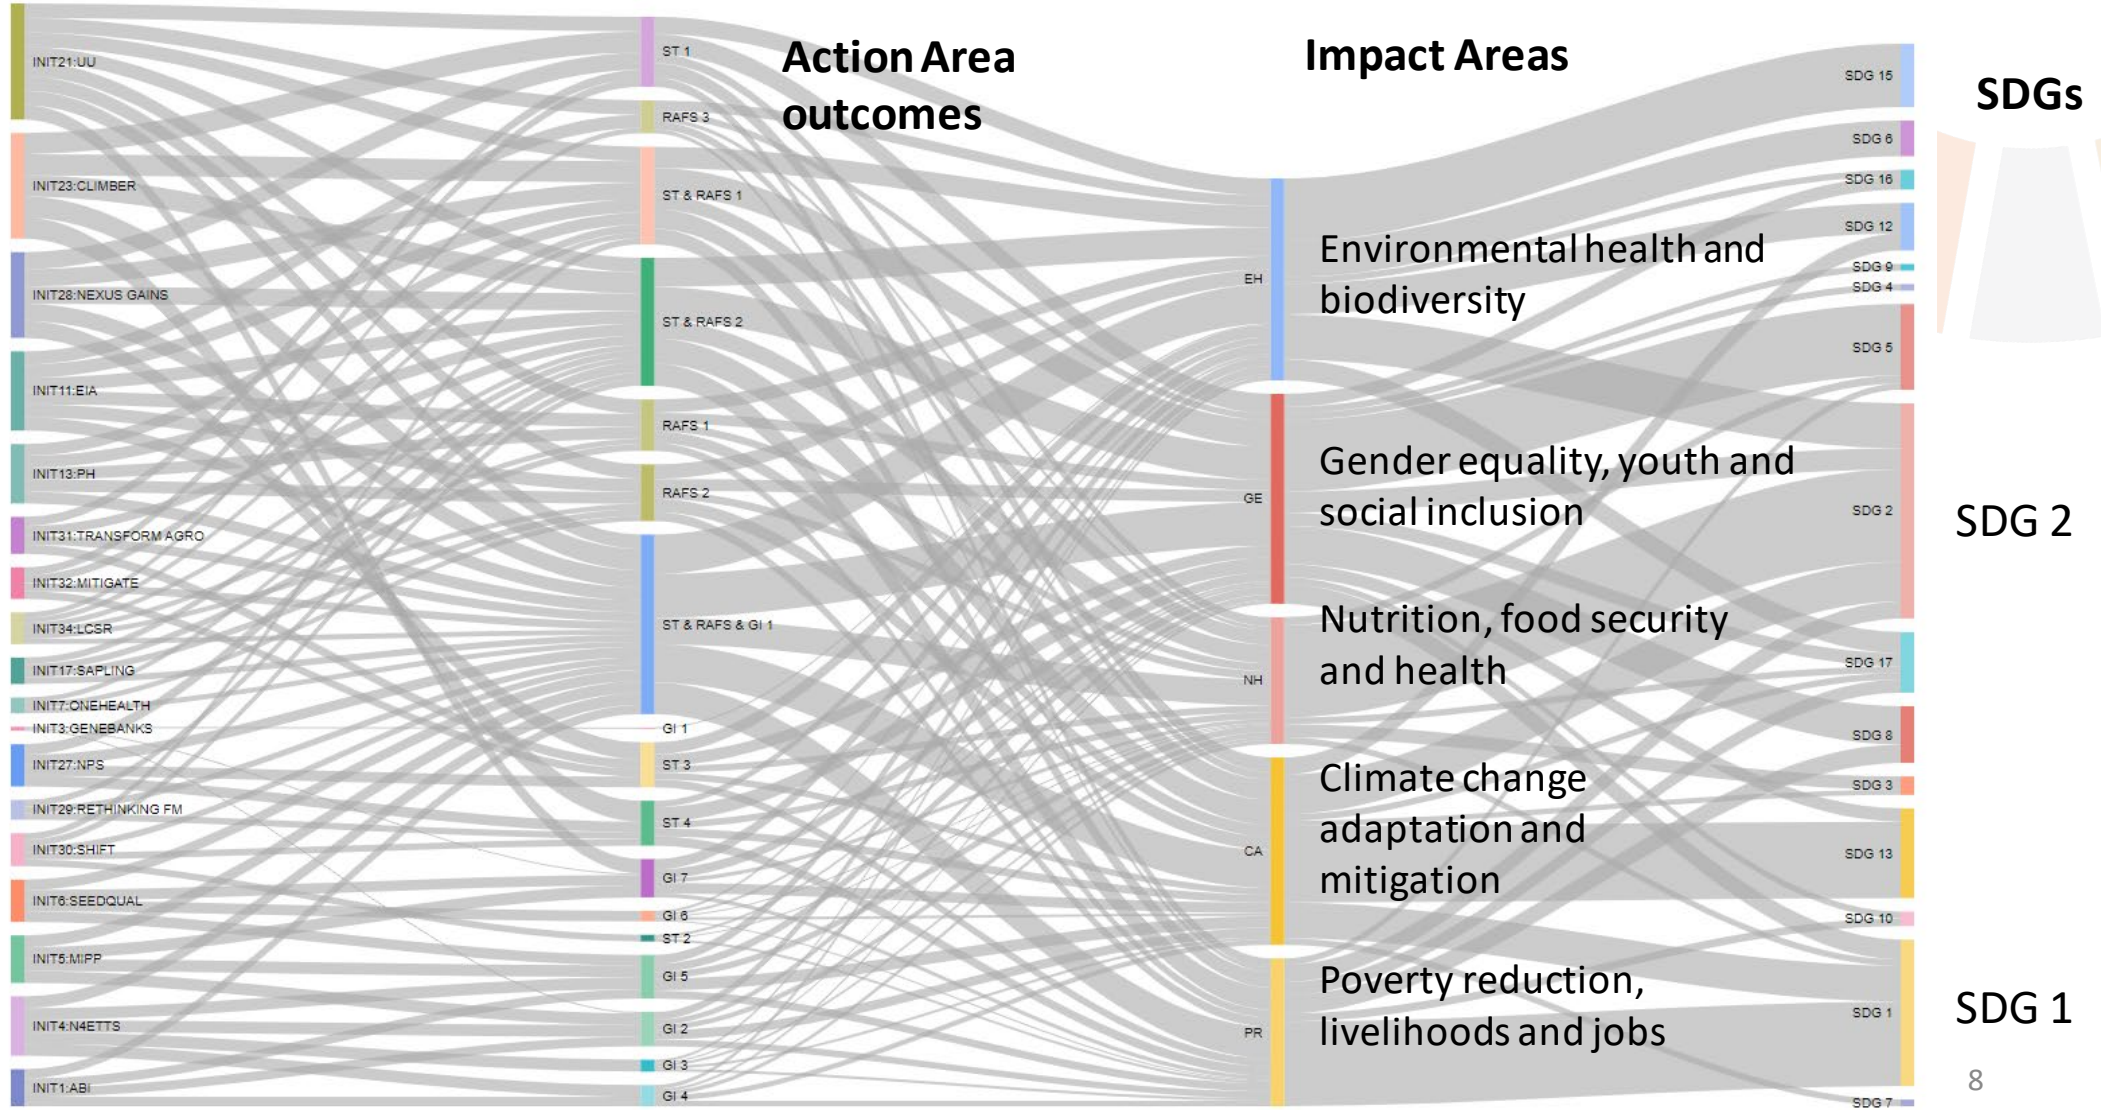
Action Area outcomes

Impact Areas

SDGs

INIT21:UU
INIT23:CLIMBER
INIT28:NEXUS GAINS
INIT11:EIA
INIT13:PH
INIT31:TRANSFORM AGRO
INIT32:MITIGATE
INIT34:LCSR
INIT17:SAPLING
INIT7:ONEHEALTH
INIT3:GENEBANKS
INIT27:NPS
INIT29:RETHINKING FM
INIT30:SHIFT
INIT6:SEEDQUAL
INIT5:MIPP
INIT4:N4ETTS
INIT1:ABI

ST 1
RAFS 3
ST & RAFS 1
ST & RAFS 2
RAFS 1
RAFS 2
ST & RAFS & GI 1
GI 1
ST 3
ST 4
GI 7
GI 6
ST 2
GI 5
GI 2
GI 3
GI 4

EH
Environmental health and biodiversity

GE
Gender equality, youth and social inclusion

NH
Nutrition, food security and health

CA
Climate change adaptation and mitigation

PR
Poverty reduction, livelihoods and jobs

SDG 15
SDG 6
SDG 16
SDG 12
SDG 9
SDG 4
SDG 5
SDG 2
SDG 17
SDG 8
SDG 3
SDG 13
SDG 10
SDG 1
SDG 7

SDG 2

SDG 1

8